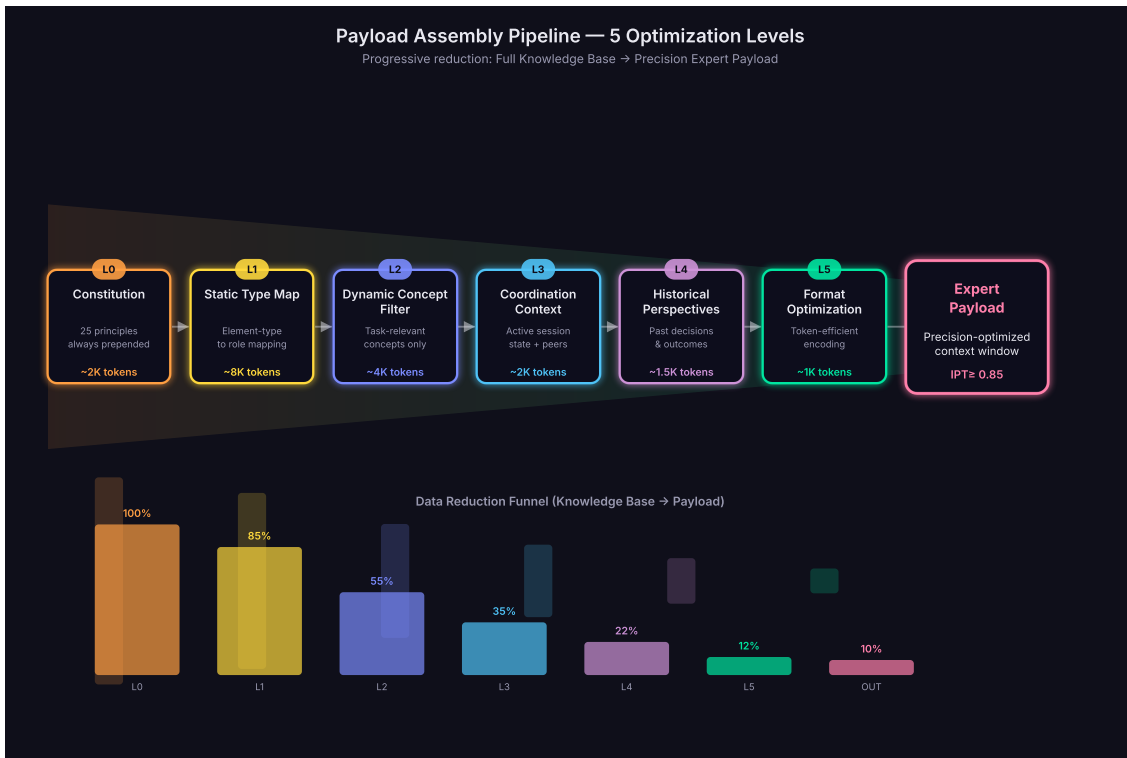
Payload Assembly Pipeline — 5 Optimization Levels

Progressive reduction: Full Knowledge Base → Precision Expert Payload

L0
Constitution
25 principles always prepended
~2K tokens

L1
Static Type Map
Element-type to role mapping
~8K tokens

L2
Dynamic Concept Filter
Task-relevant concepts only
~4K tokens

L3
Coordination Context
Active session state + peers
~2K tokens

L4
Historical Perspectives
Past decisions & outcomes
~1.5K tokens

L5
Format Optimization
Token-efficient encoding
~1K tokens

Expert Payload
Precision-optimized context window
IPT≥ 0.85

Data Reduction Funnel (Knowledge Base → Payload)

100%
85%
55%
35%
22%
12%
10%

L0
L1
L2
L3
L4
L5
OUT